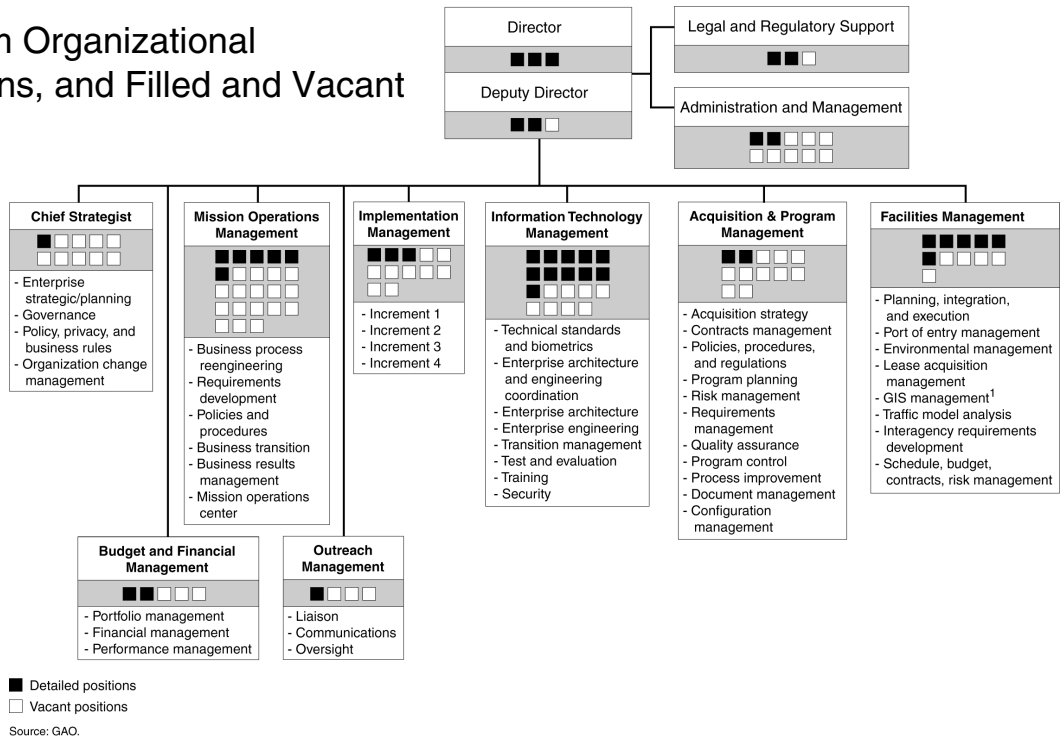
n Organizational
ns, and Filled and Vacant

Director

Deputy Director

Legal and Regulatory Support

Administration and Management

Chief Strategist
- Enterprise strategic/planning
- Governance
- Policy, privacy, and business rules
- Organization change management

Mission Operations Management
- Business process reengineering
- Requirements development
- Policies and procedures
- Business transition
- Business results management
- Mission operations center

Implementation Management
- Increment 1
- Increment 2
- Increment 3
- Increment 4

Information Technology Management
- Technical standards and biometrics
- Enterprise architecture and engineering coordination
- Enterprise architecture
- Enterprise engineering
- Transition management
- Test and evaluation
- Training
- Security

Acquisition & Program Management
- Acquisition strategy
- Contracts management
- Policies, procedures, and regulations
- Program planning
- Risk management
- Requirements management
- Quality assurance
- Program control
- Process improvement
- Document management
- Configuration management

Facilities Management
- Planning, integration, and execution
- Port of entry management
- Environmental management
- Lease acquisition management
- GIS management$^1$
- Traffic model analysis
- Interagency requirements development
- Schedule, budget, contracts, risk management

Budget and Financial Management
- Portfolio management
- Financial management
- Performance management

Outreach Management
- Liaison
- Communications
- Oversight

Detailed positions
Vacant positions

Source: GAO.